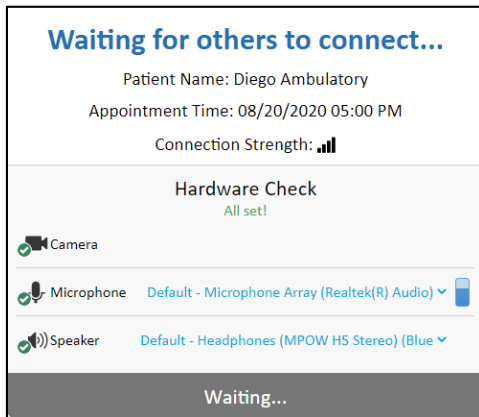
Waiting for others to connect...

Patient Name: Diego Ambulatory

Appointment Time: 08/20/2020 05:00 PM

Connection Strength:

Hardware Check

All set!

Camera

Microphone Default - Microphone Array (Realtek(R) Audio)

Speaker Default - Headphones (MPOW H5 Stereo) (Blue

Waiting...